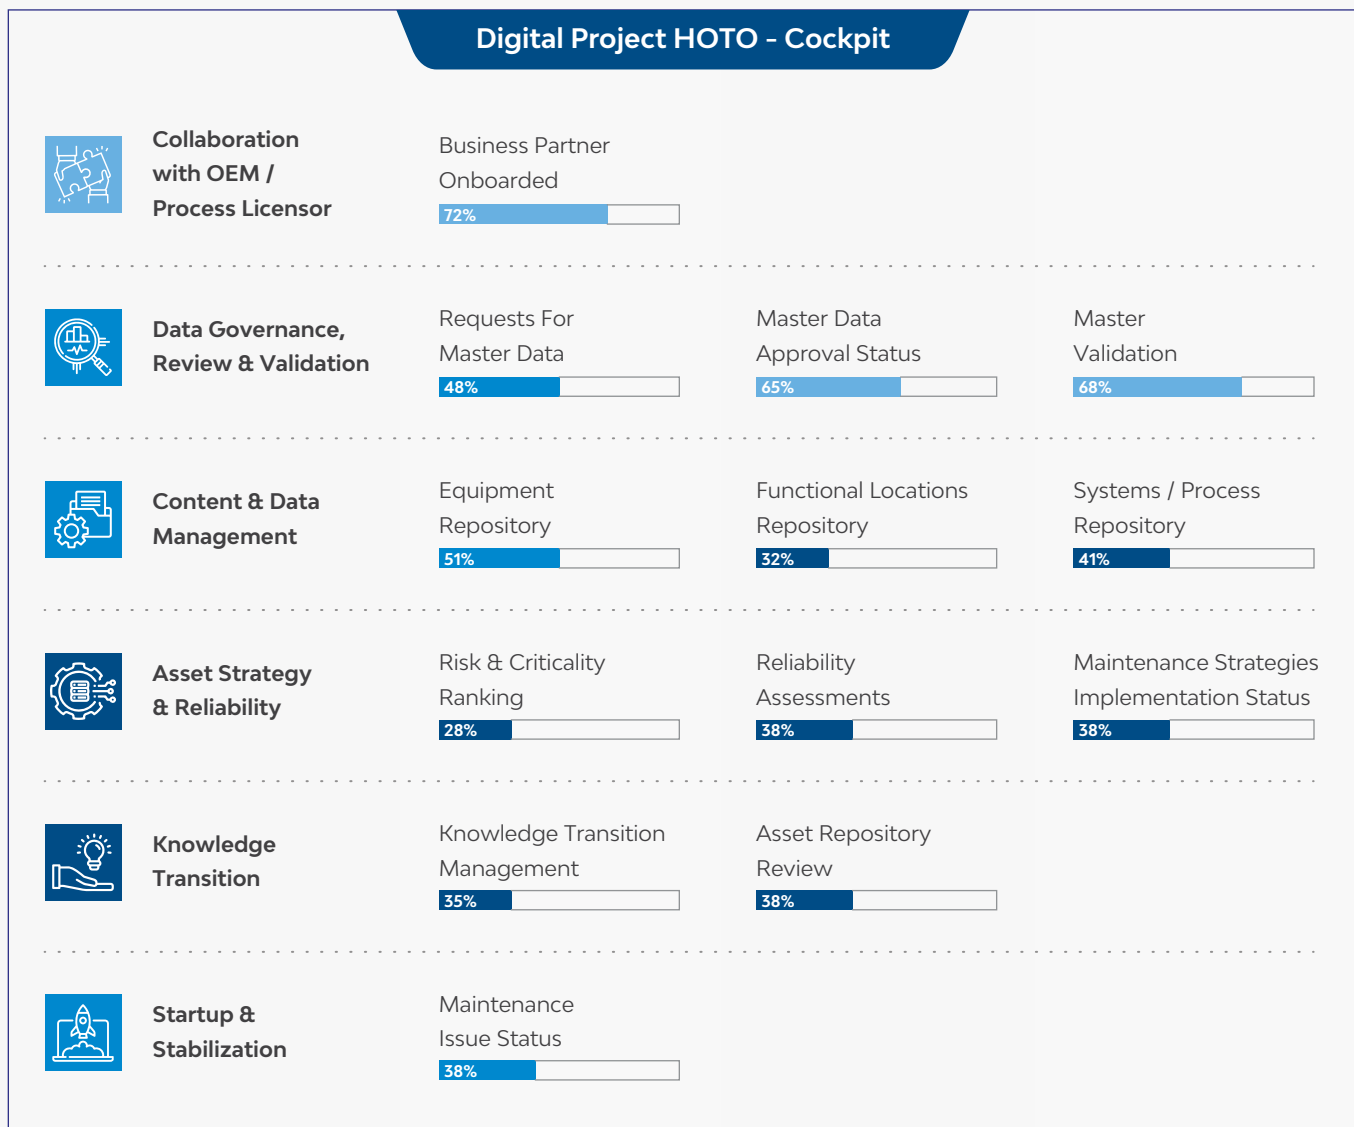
Digital Project HOTO - Cockpit

Collaboration with OEM / Process Licensor

Business Partner Onboarded
72%

Data Governance, Review & Validation

Requests For Master Data
48%

Master Data Approval Status
65%

Master Validation
68%

Content & Data Management

Equipment Repository
51%

Functional Locations Repository
32%

Systems / Process Repository
41%

Asset Strategy & Reliability

Risk & Criticality Ranking
28%

Reliability Assessments
38%

Maintenance Strategies Implementation Status
38%

Knowledge Transition

Knowledge Transition Management
35%

Asset Repository Review
38%

Startup & Stabilization

Maintenance Issue Status
38%